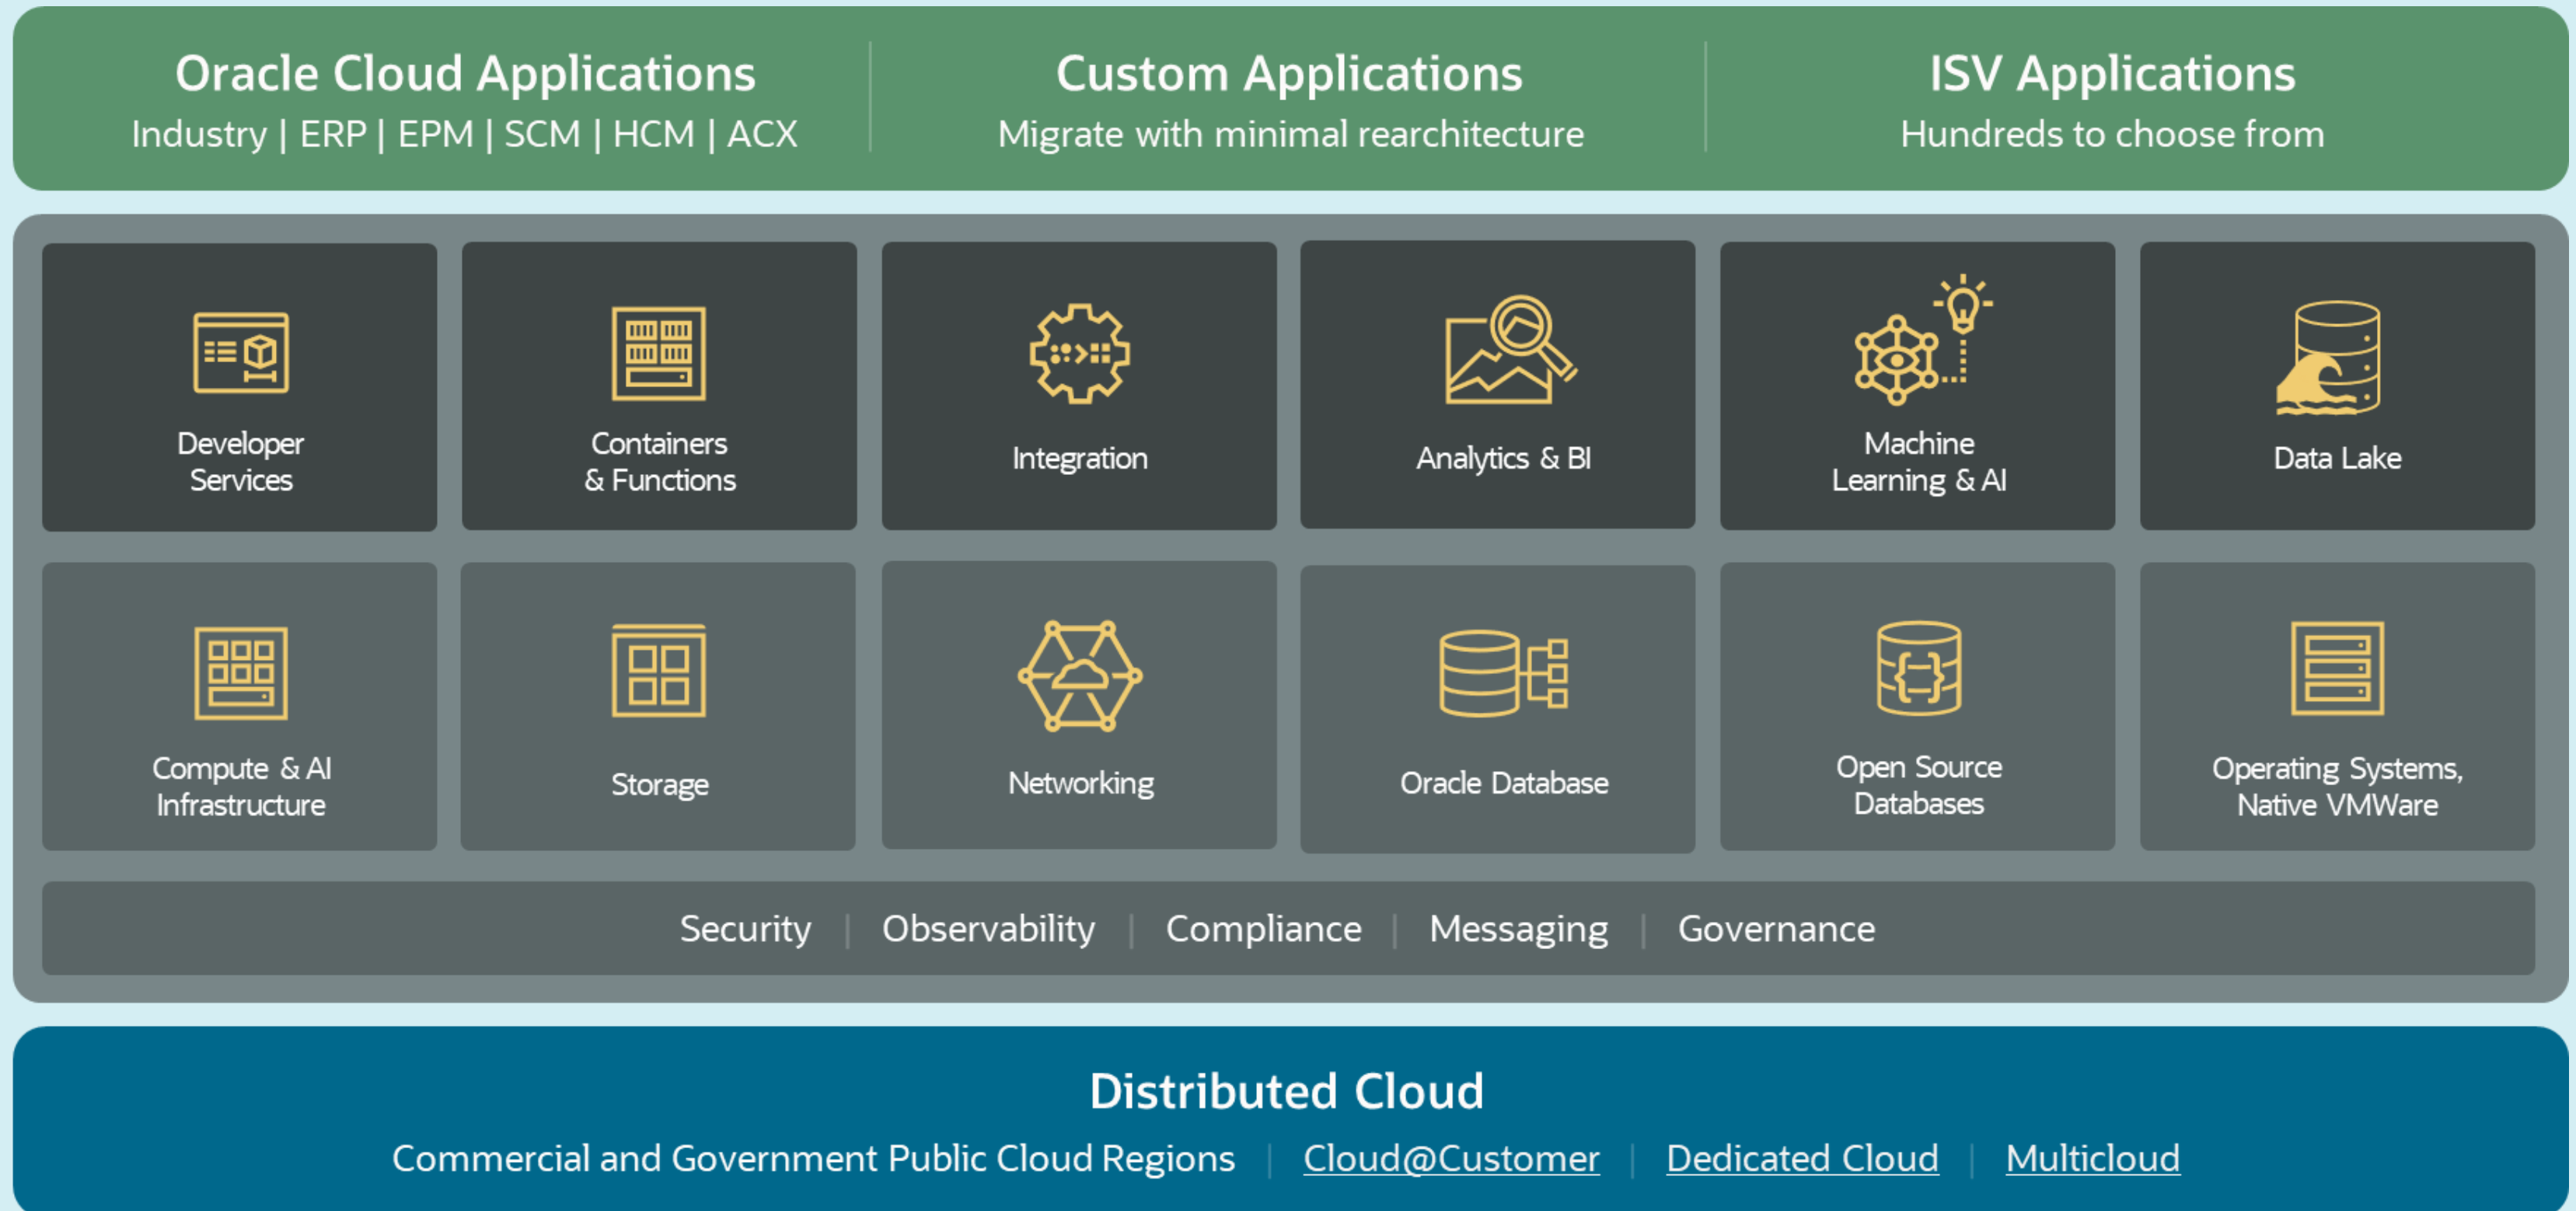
Oracle Cloud Applications
Industry | ERP | EPM | SCM | HCM | ACX

Custom Applications
Migrate with minimal rearchitecture

ISV Applications
Hundreds to choose from

Developer Services

Containers & Functions

Integration

Analytics & BI

Machine Learning & AI

Data Lake

Compute & AI Infrastructure

Storage

Networking

Oracle Database

Open Source Databases

Operating Systems, Native VMWare

Security | Observability | Compliance | Messaging | Governance

Distributed Cloud
Commercial and Government Public Cloud Regions | Cloud@Customer | Dedicated Cloud | Multicloud